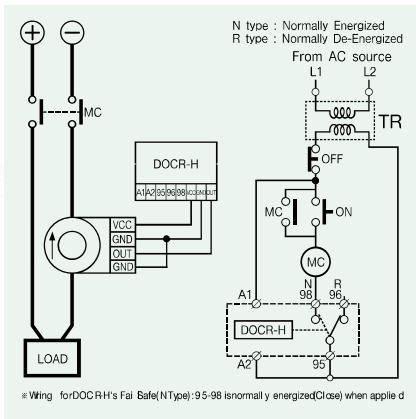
N type : Normally Energized
R type : Normally De-Energized
From AC source
L1
L2
TR
OFF
MC
ON
MC
N
98
R
96
A1
DOCR-H
A2
95
+
−
MC
DOCR-H
A1 A2 95 96 98 VCC GND OUT
VCC
GND
OUT
GND
LOAD
※Wiring forDOCR-H's Fai Safe(NType):95-98 isnormall y energized(Close) when applie d